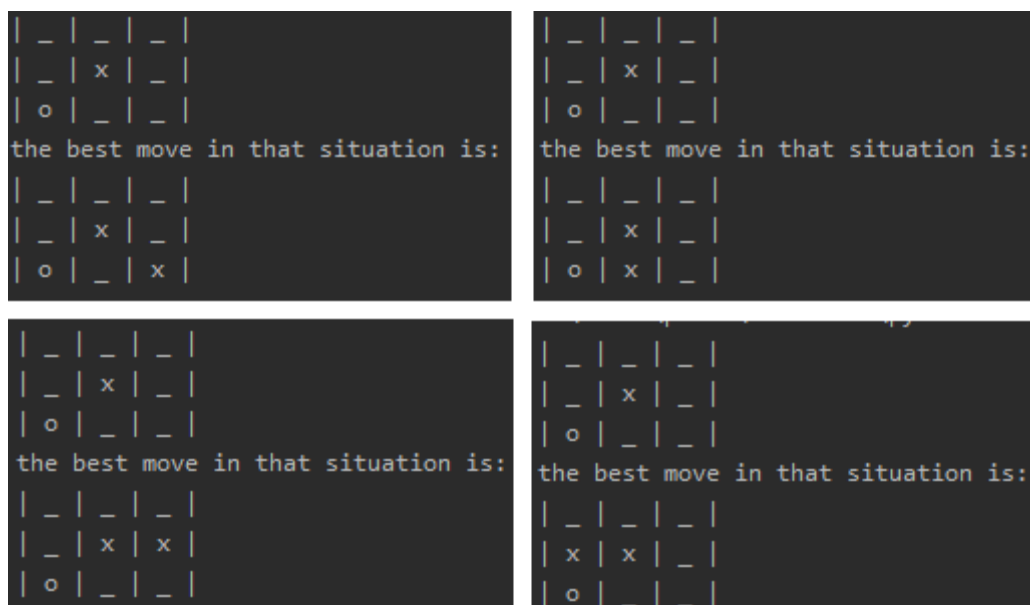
| _ | _ | _ |
| _ | x | _ |
| o | _ | _ |
the best move in that situation is:
| _ | _ | _ |
| _ | x | _ |
| o | _ | x |

| _ | _ | _ |
| _ | x | _ |
| o | _ | _ |
the best move in that situation is:
| _ | _ | _ |
| _ | x | _ |
| o | x | _ |

| _ | _ | _ |
| _ | x | _ |
| o | _ | _ |
the best move in that situation is:
| _ | _ | _ |
| _ | x | x |
| o | _ | _ |

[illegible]
| _ | _ | _ |
| _ | x | _ |
| o | _ | _ |
the best move in that situation is:
| _ | _ | _ |
| x | x | _ |
| o | _ | _ |